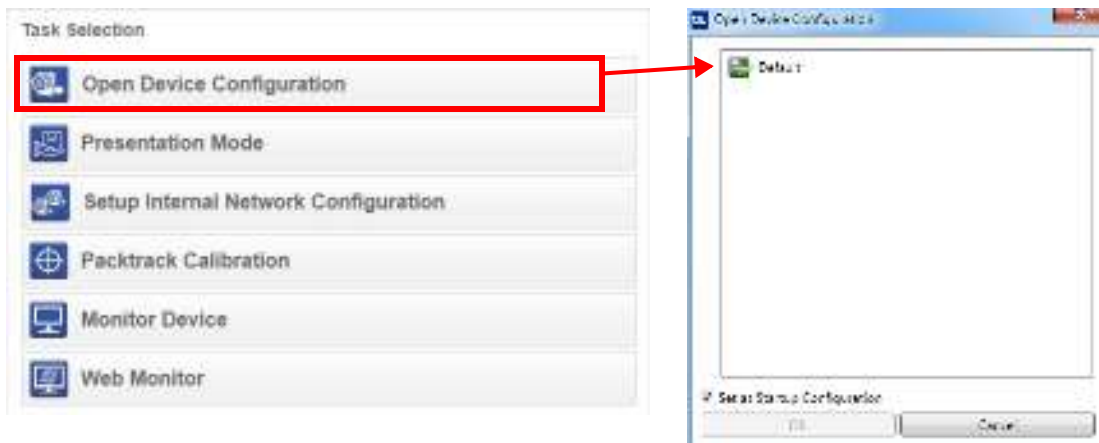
Task Selection

Open Device Configuration

Presentation Mode

Setup Internal Network Configuration

Packtrack Calibration

Monitor Device

Web Monitor

Open Device Configuration

Default

Set as Startup Configuration

OK

Cancel